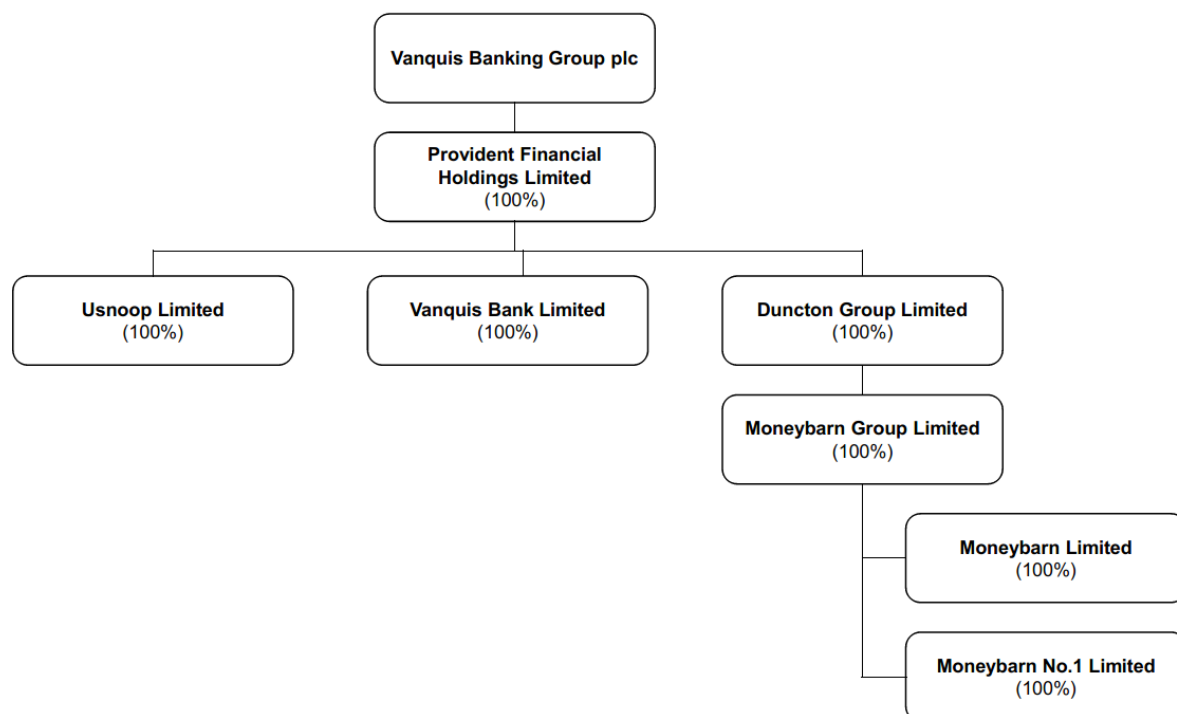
Vanquis Banking Group plc

Provident Financial Holdings Limited
(100%)

Usnoop Limited
(100%)

Vanquis Bank Limited
(100%)

Duncton Group Limited
(100%)

Moneybarn Group Limited
(100%)

Moneybarn Limited
(100%)

Moneybarn No.1 Limited
(100%)